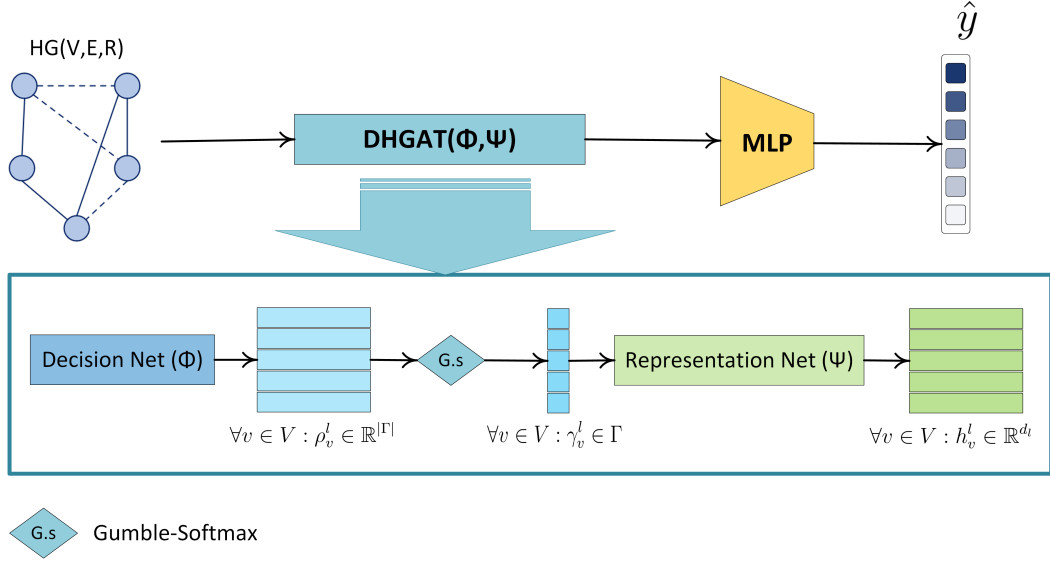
HG(V,E,R)

DHGAT(Φ,Ψ)

MLP

$\hat{y}$

Decision Net (Φ)

G.s

Representation Net (Ψ)

$\forall v \in V : \rho_v^l \in \mathbb{R}^{|\Gamma|}$

$\forall v \in V : \gamma_v^l \in \Gamma$

$\forall v \in V : h_v^l \in \mathbb{R}^{d_l}$

G.s Gumble-Softmax